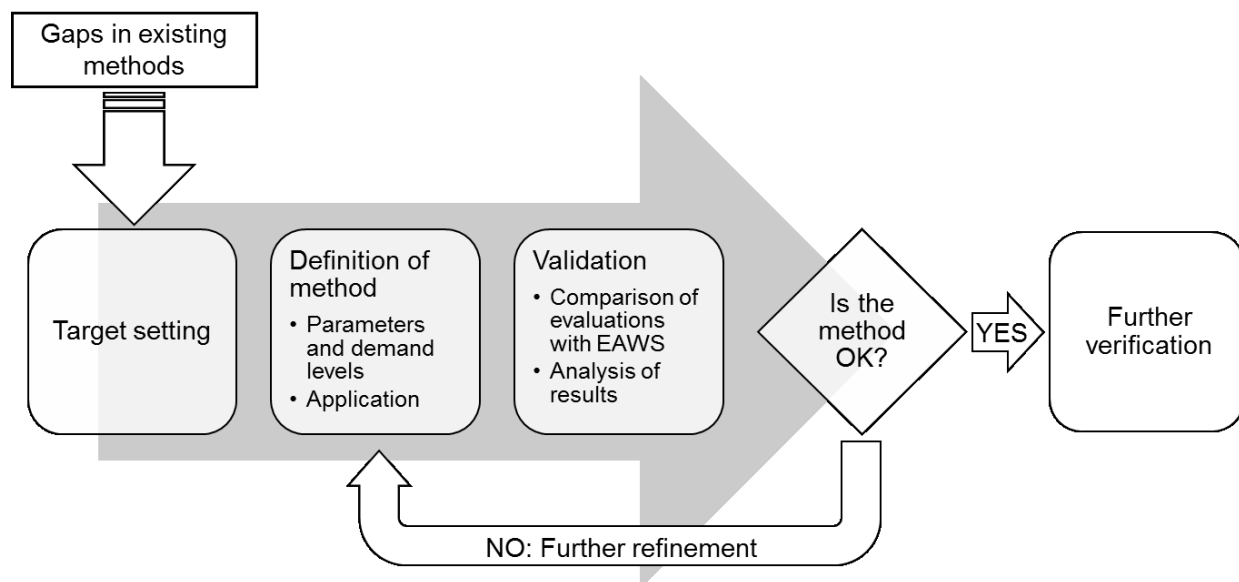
Gaps in existing methods

Target setting

Definition of method
• Parameters and demand levels
• Application

Validation
• Comparison of evaluations with EAWS
• Analysis of results

Is the method OK?

YES

Further verification

NO: Further refinement